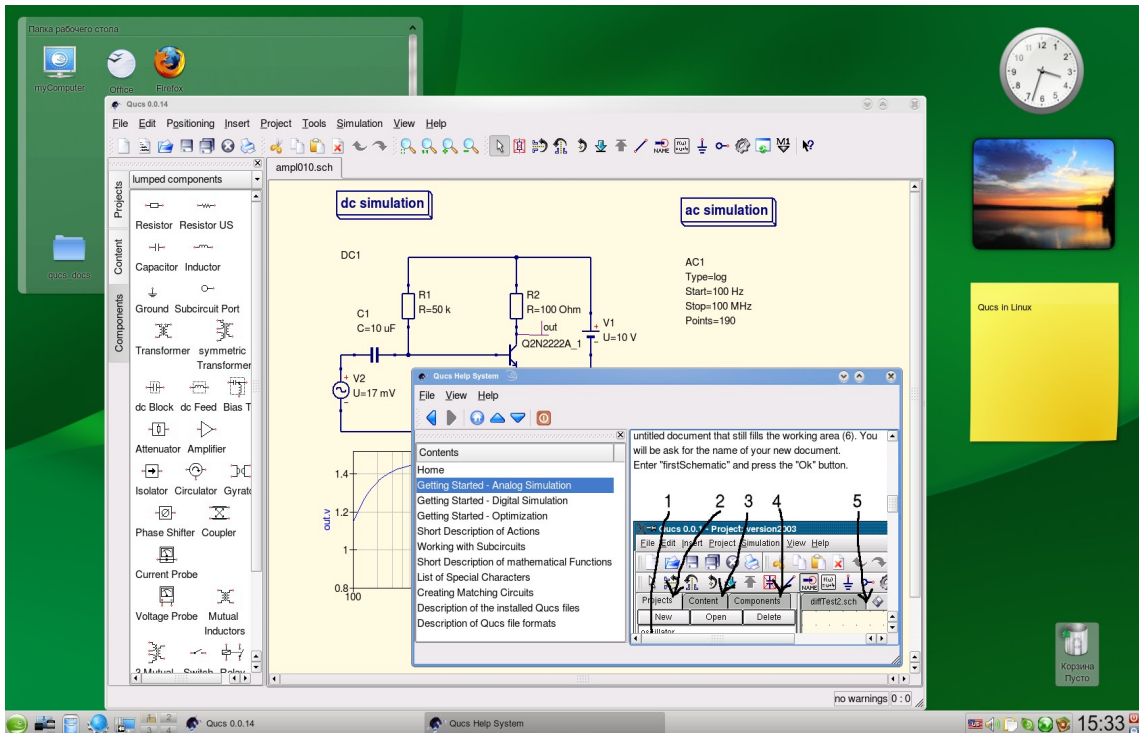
Папка рабочего стола

myComputer
Office
Firefox
qucs_docs

Qucs 0.0.14

File Edit Positioning Insert Project Tools Simulation View Help

lumped components
Projects
Content
Components

Resistor Resistor US
Capacitor Inductor
Ground Subcircuit Port
Transformer symmetric Transformer
dc Block dc Feed Bias T
Attenuator Amplifier
Isolator Circulator Gyrato
Phase Shifter Coupler
Current Probe
Voltage Probe Mutual Inductors
3 Mutual Switch Relay

ampl010.sch

dc simulation
ac simulation

DC1
AC1
Type=log
Start=100 Hz
Stop=100 MHz
Points=190

R1
R=50 k
R2
R=100 Ohm
C1
C=10 uF
out
V1
U=10 V
Q2N2222A_1
V2
U=17 mV

1.4
1.2
1
0.8
100
out.v

Qucs Help System
File View Help

Contents
Home
Getting Started - Analog Simulation
Getting Started - Digital Simulation
Getting Started - Optimization
Short Description of Actions
Working with Subcircuits
Short Description of mathematical Functions
List of Special Characters
Creating Matching Circuits
Description of the installed Qucs files
Description of Qucs file formats

untitled document that still fills the working area (6). You will be ask for the name of your new document.
Enter "firstSchematic" and press the "Ok" button.

1 2 3 4 5
Qucs 0.0.1 - Project: version2003
File Edit Insert Project Simulation View Help
Projects Content Components diffTest2.sch
New Open Delete
oscillator

no warnings 0 : 0

Qucs in Linux

Корзина
Пусто

Qucs 0.0.14
Qucs Help System
15:33